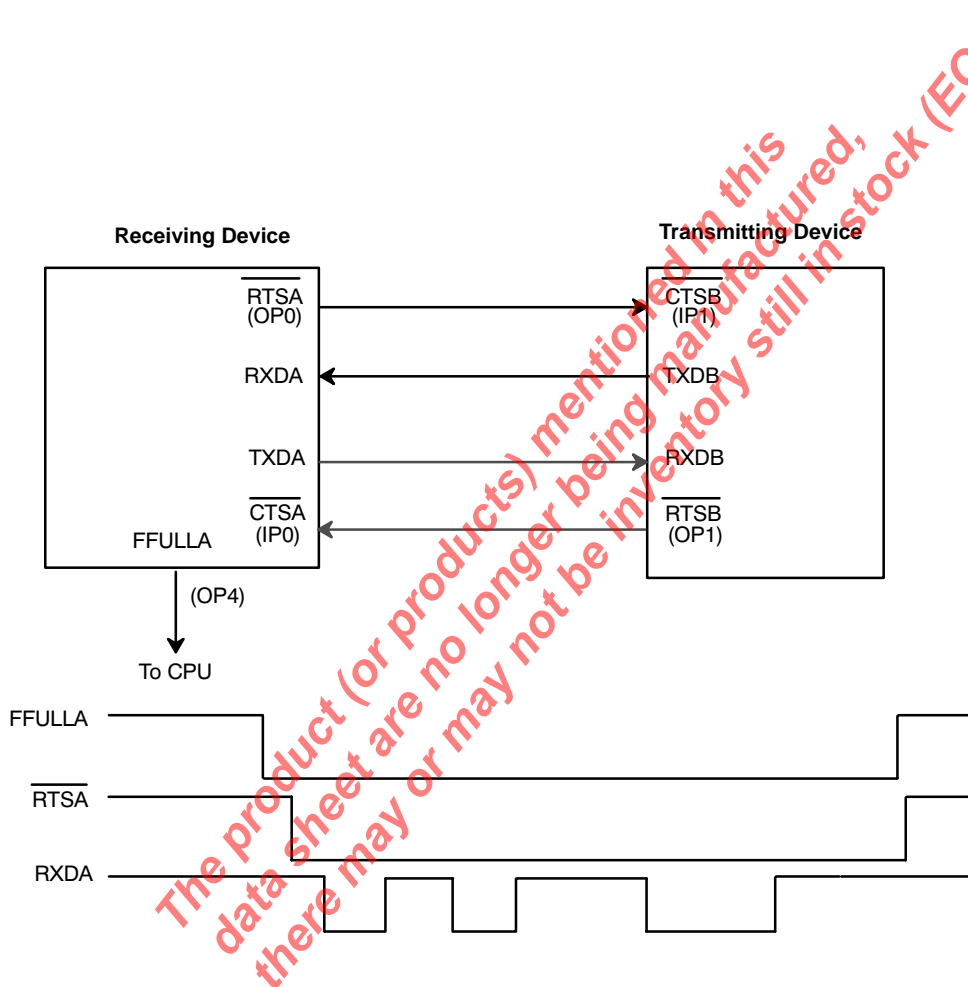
Receiving Device

$\overline{RTSA}$
(OP0)

RXDA

TXDA

$\overline{CTSA}$
(IP0)

FFULLA

(OP4)

To CPU

Transmitting Device

$\overline{CTSB}$
(IP1)

TXDB

RXDB

$\overline{RTSB}$
(OP1)

FFULLA

$\overline{RTSA}$

RXDA

The product (or products) mentioned in this data sheet are no longer being manufactured, there may or may not be inventory still in stock (EO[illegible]